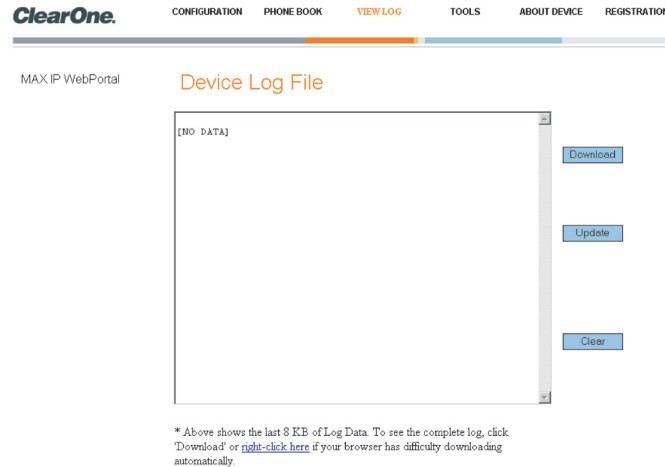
ClearOne. CONFIGURATION PHONE BOOK VIEW LOG TOOLS ABOUT DEVICE REGISTRATION

MAX IP WebPortal

Device Log File

[NO DATA]

Download

Update

Clear

* Above shows the last 8 KB of Log Data. To see the complete log, click 'Download' or right-click here if your browser has difficulty downloading automatically.